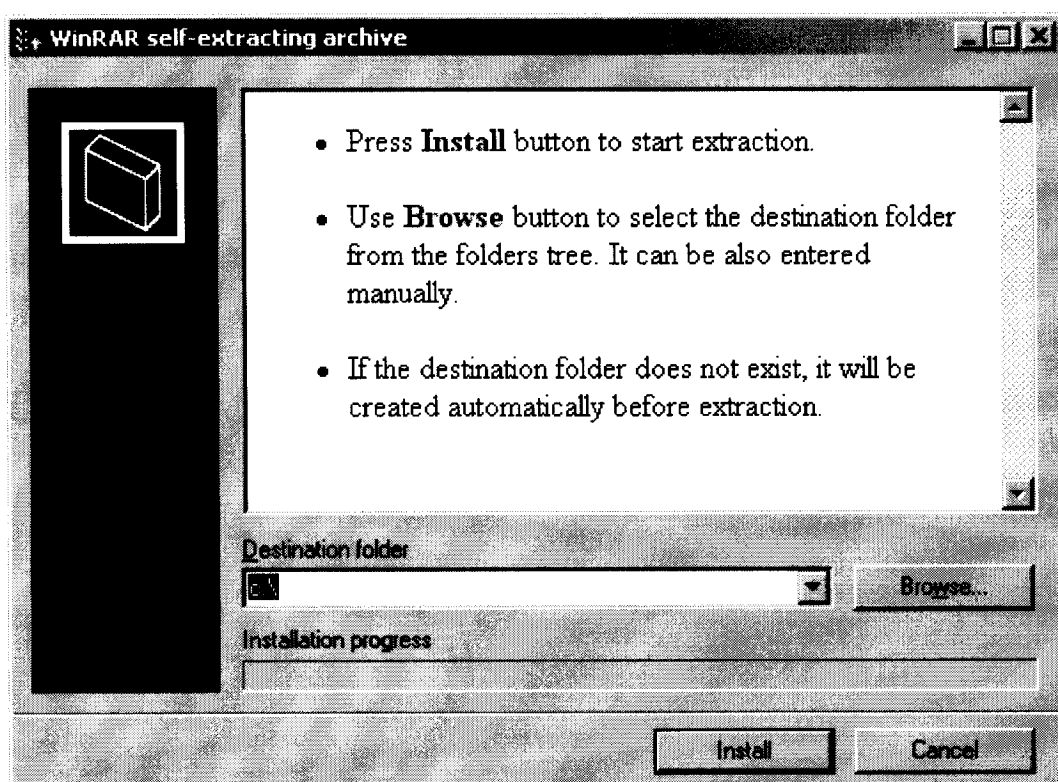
WinRAR self-extracting archive

• Press **Install** button to start extraction.

• Use **Browse** button to select the destination folder from the folders tree. It can be also entered manually.

• If the destination folder does not exist, it will be created automatically before extraction.

Destination folder

C:\

Browse...

Installation progress

Install

Cancel